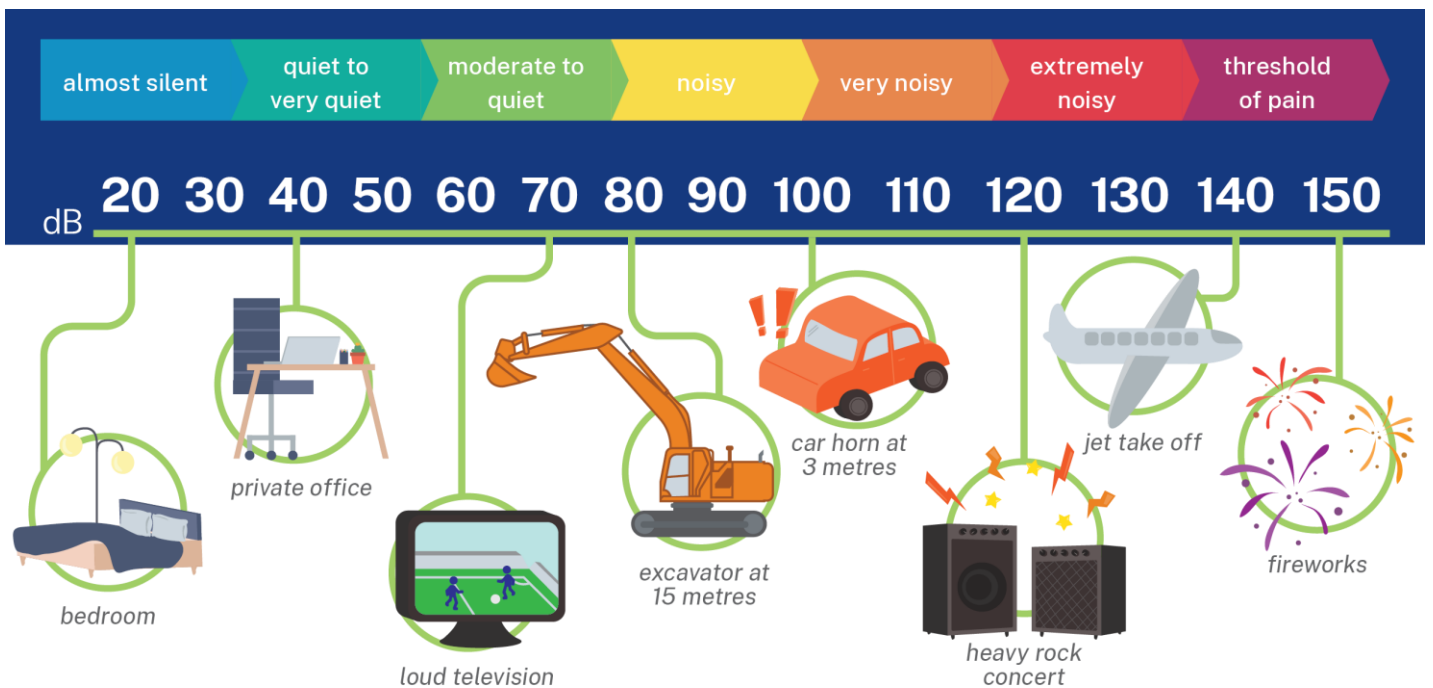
almost silent | quiet to very quiet | moderate to quiet | noisy | very noisy | extremely noisy | threshold of pain

dB 20 30 40 50 60 70 80 90 100 110 120 130 140 150

bedroom

private office

loud television

excavator at 15 metres

car horn at 3 metres

heavy rock concert

jet take off

fireworks